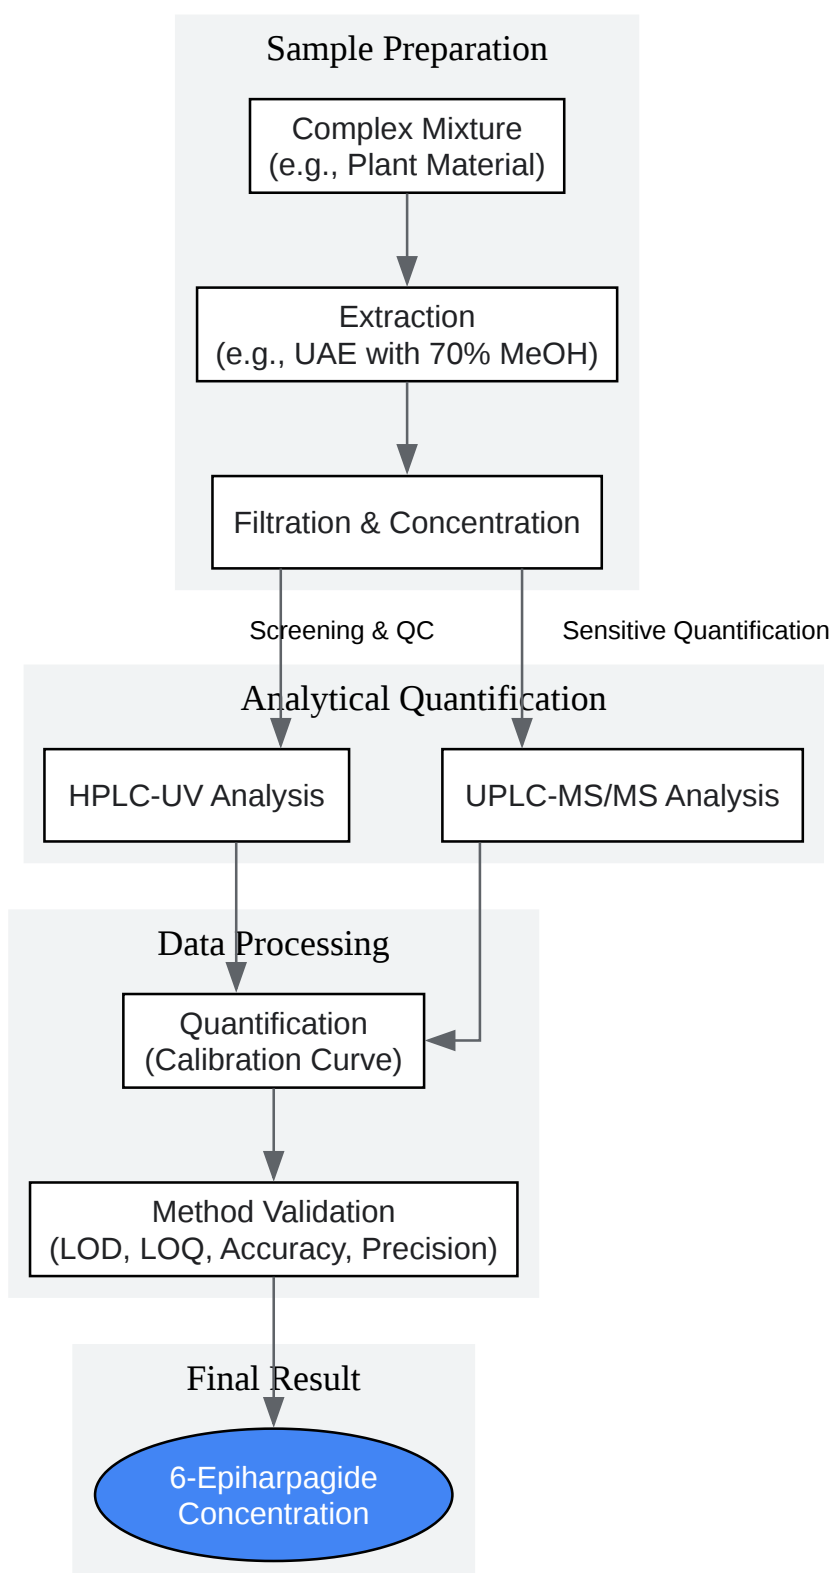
Sample Preparation

Complex Mixture
(e.g., Plant Material)

Extraction
(e.g., UAE with 70% MeOH)

Filtration & Concentration

Screening & QC

Sensitive Quantification

Analytical Quantification

HPLC-UV Analysis

UPLC-MS/MS Analysis

Data Processing

Quantification
(Calibration Curve)

Method Validation
(LOD, LOQ, Accuracy, Precision)

Final Result

6-Epiharpagide
Concentration